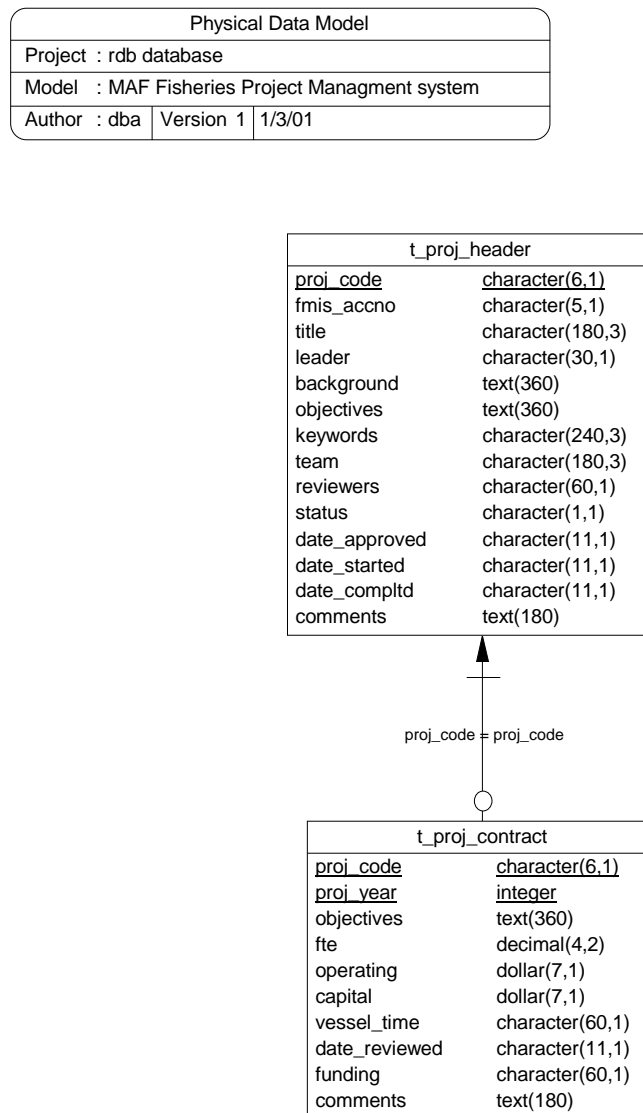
| Physical Data Model | | |
|---|---|---|
| Project : rdb database | | |
| Model : MAF Fisheries Project Managment system | | |
| Author : dba | Version 1 | 1/3/01 |

| t_proj_header | |
|---|---|
| proj_code | character(6,1) |
| fmis_accno | character(5,1) |
| title | character(180,3) |
| leader | character(30,1) |
| background | text(360) |
| objectives | text(360) |
| keywords | character(240,3) |
| team | character(180,3) |
| reviewers | character(60,1) |
| status | character(1,1) |
| date_approved | character(11,1) |
| date_started | character(11,1) |
| date_compltd | character(11,1) |
| comments | text(180) |

proj_code = proj_code

| t_proj_contract | |
|---|---|
| proj_code | character(6,1) |
| proj_year | integer |
| objectives | text(360) |
| fte | decimal(4,2) |
| operating | dollar(7,1) |
| capital | dollar(7,1) |
| vessel_time | character(60,1) |
| date_reviewed | character(11,1) |
| funding | character(60,1) |
| comments | text(180) |